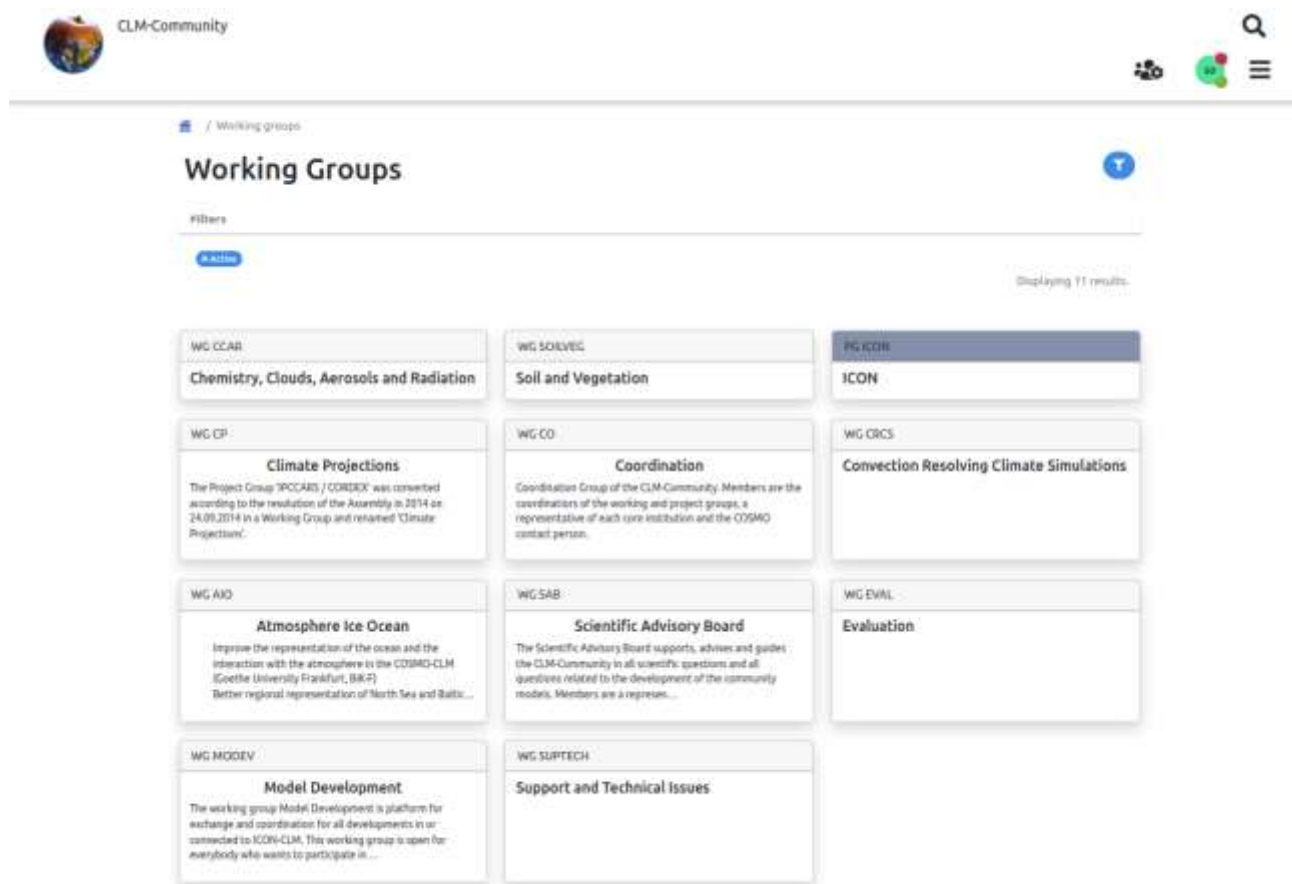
CLM-Community

/ Working groups

Working Groups

Filters

× Active

Displaying 11 results.

WG CCAR
Chemistry, Clouds, Aerosols and Radiation

WG SOILVEG
Soil and Vegetation

PG ICON
ICON

WG CP
Climate Projections
The Project Group 'IPCCAR5 / CORDEX' was converted according to the resolution of the Assembly in 2014 on 24.09.2014 in a Working Group and renamed 'Climate Projections'.

WG CO
Coordination
Coordination Group of the CLM-Community. Members are the coordinators of the working and project groups, a representative of each core institution and the COSMO contact person.

WG CRCS
Convection Resolving Climate Simulations

WG AIO
Atmosphere Ice Ocean
Improve the representation of the ocean and the interaction with the atmosphere in the COSMO-CLM (Goethe University Frankfurt, BIK-F)
Better regional representation of North Sea and Baltic...

WG SAB
Scientific Advisory Board
The Scientific Advisory Board supports, advises and guides the CLM-Community in all scientific questions and all questions related to the development of the community models. Members are a represen...

WG EVAL
Evaluation

WG MODEV
Model Development
The working group Model Development is platform for exchange and coordination for all developments in or connected to ICON-CLM. This working group is open for everybody who wants to participate in ...

WG SUPTECH
Support and Technical Issues